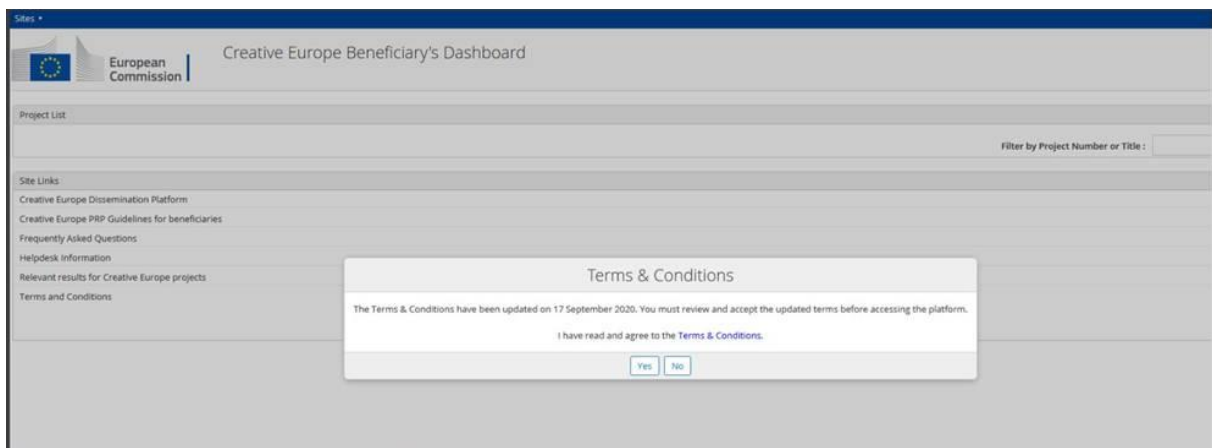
Sites ▾

European Commission

Creative Europe Beneficiary's Dashboard

Project List

Filter by Project Number or Title :

Site Links

Creative Europe Dissemination Platform

Creative Europe PRP Guidelines for beneficiaries

Frequently Asked Questions

Helpdesk Information

Relevant results for Creative Europe projects

Terms and Conditions

Terms & Conditions

The Terms & Conditions have been updated on 17 September 2020. You must review and accept the updated terms before accessing the platform.

I have read and agree to the Terms & Conditions.

Yes No